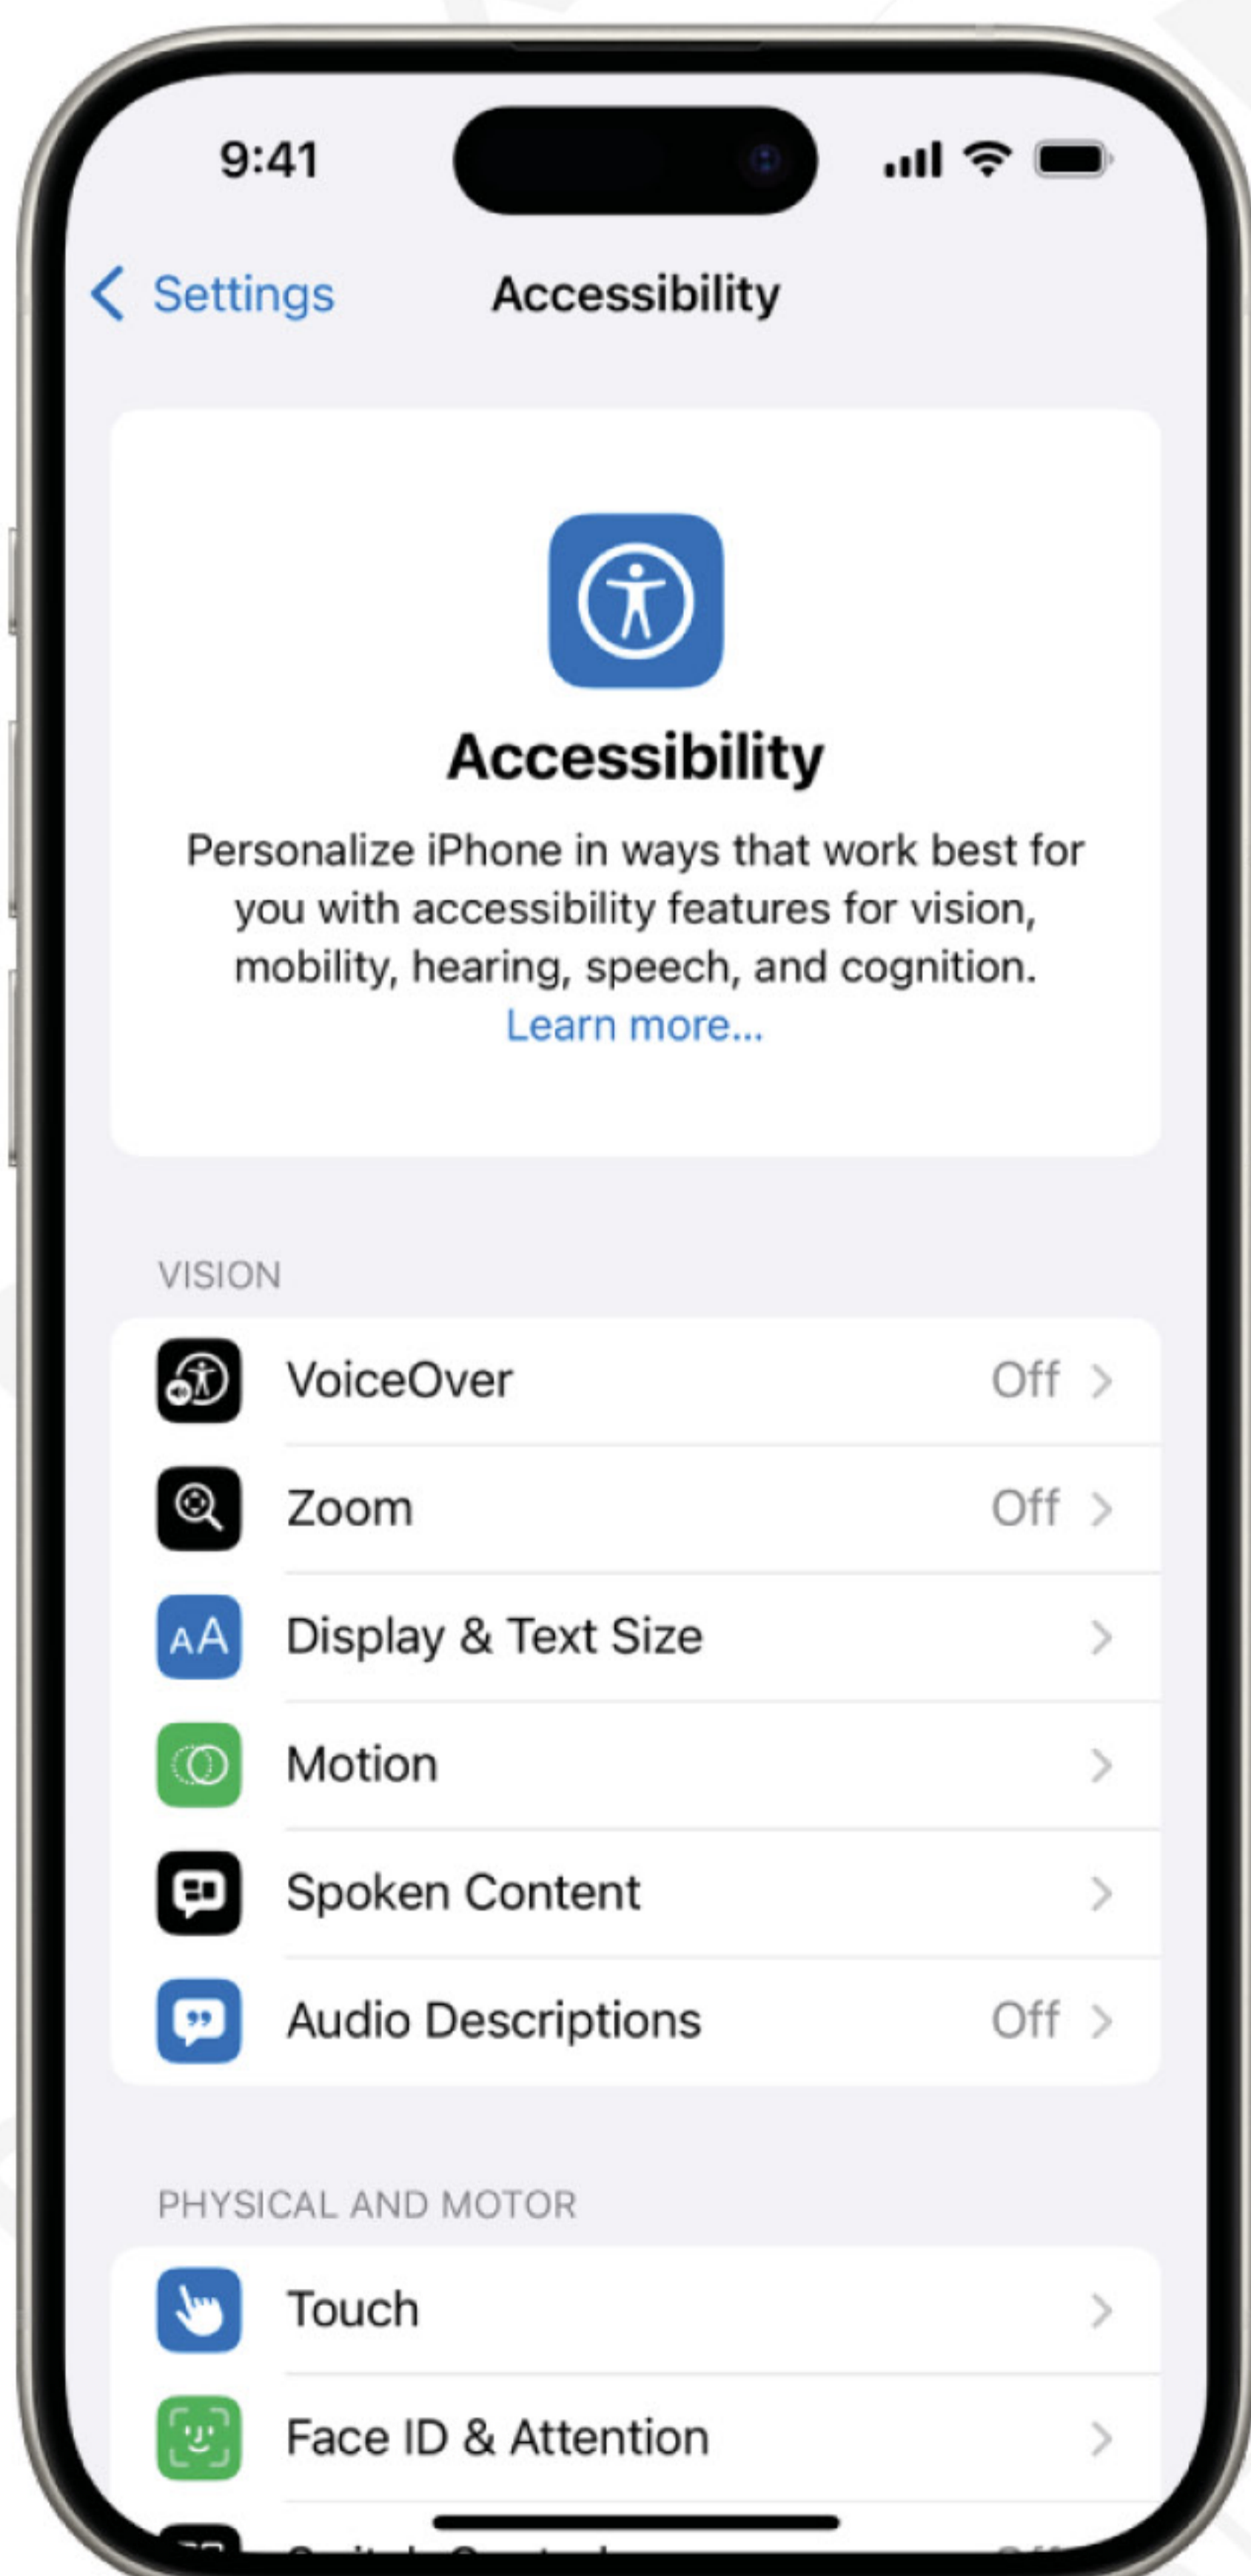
9:41

Settings Accessibility

Accessibility

Personalize iPhone in ways that work best for you with accessibility features for vision, mobility, hearing, speech, and cognition. Learn more...

VISION

VoiceOver Off

Zoom Off

Display & Text Size

Motion

Spoken Content

Audio Descriptions Off

PHYSICAL AND MOTOR

Touch

Face ID & Attention

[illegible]